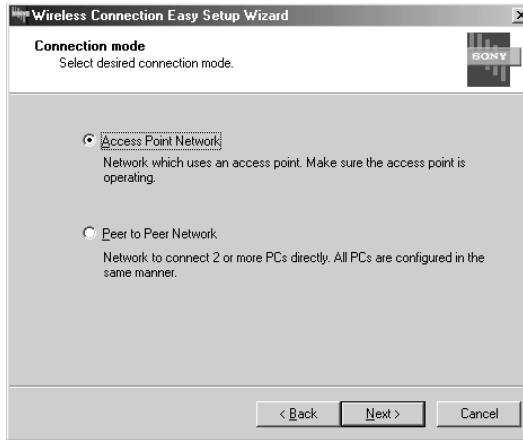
Wireless Connection Easy Setup Wizard

Connection mode
Select desired connection mode.

SONY

Access Point Network
Network which uses an access point. Make sure the access point is operating.

Peer to Peer Network
Network to connect 2 or more PCs directly. All PCs are configured in the same manner.

< Back
Next >
Cancel